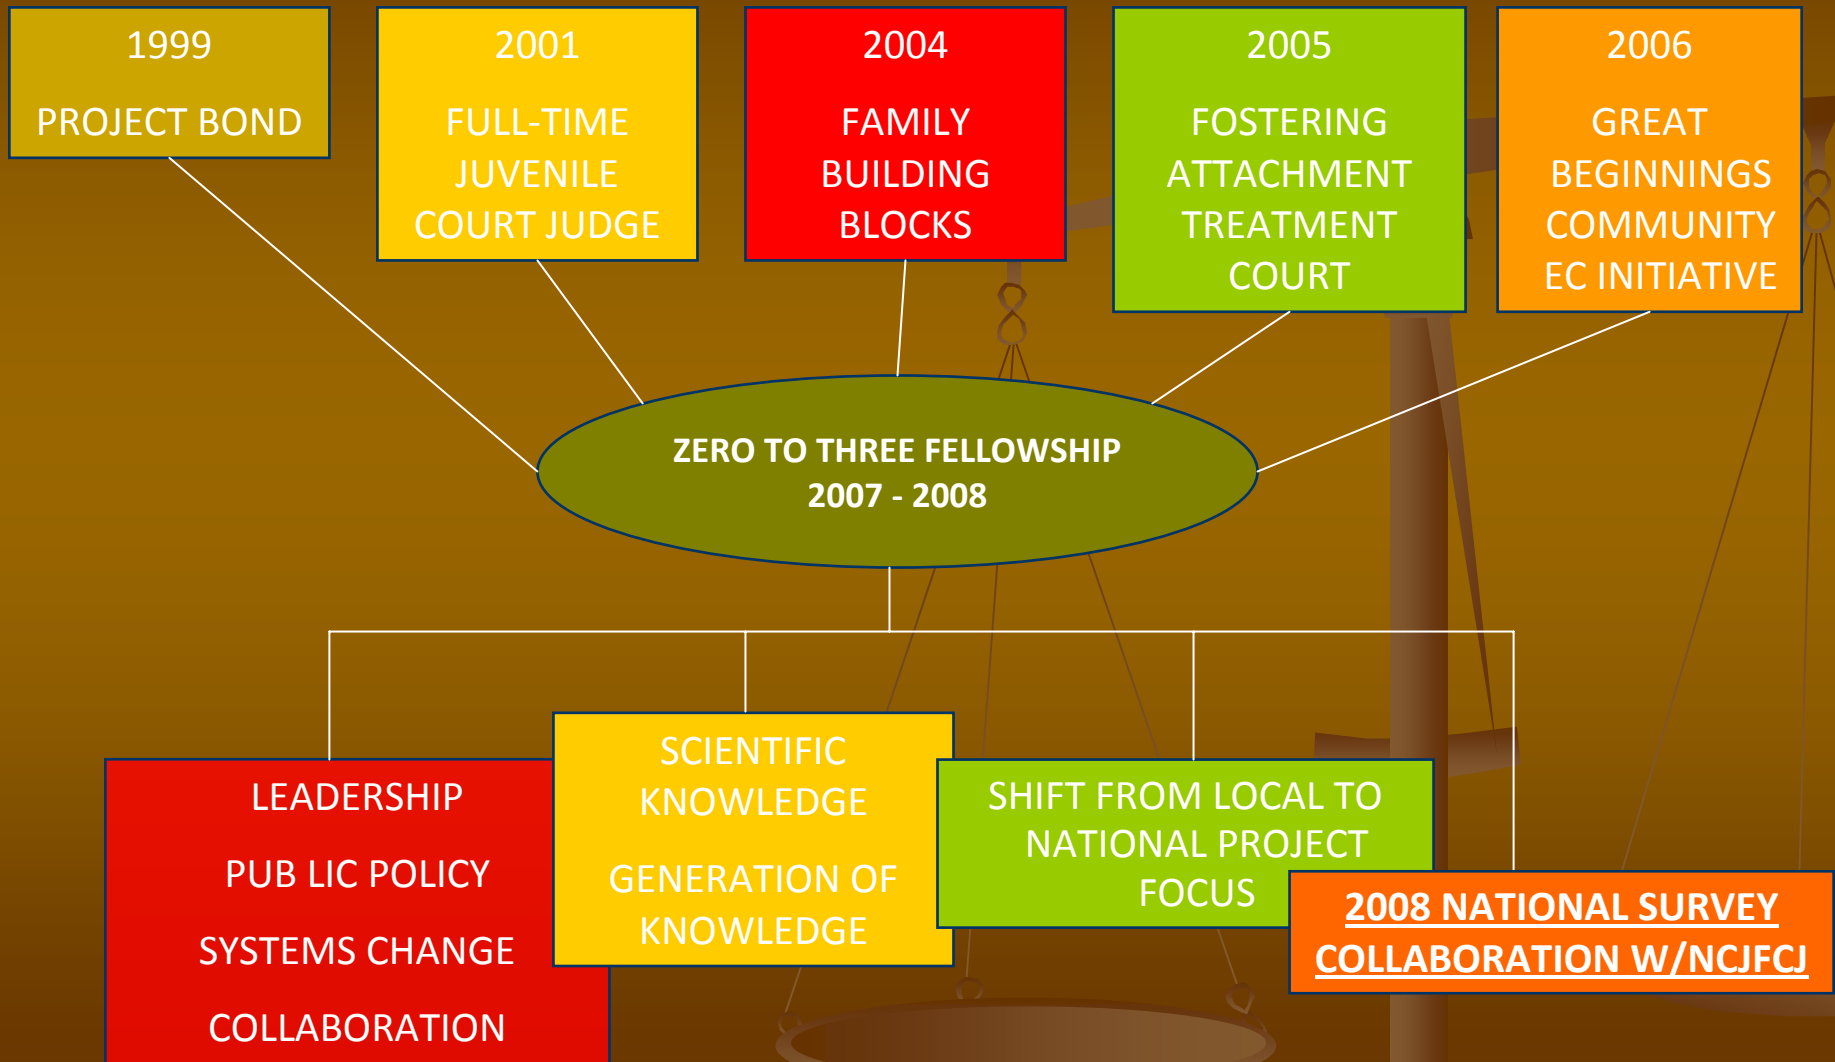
1999

PROJECT BOND

2001

FULL-TIME JUVENILE COURT JUDGE

2004

FAMILY BUILDING BLOCKS

2005

FOSTERING ATTACHMENT TREATMENT COURT

2006

GREAT BEGINNINGS COMMUNITY EC INITIATIVE

ZERO TO THREE FELLOWSHIP
2007 - 2008

LEADERSHIP

PUB LIC POLICY

SYSTEMS CHANGE

COLLABORATION

SCIENTIFIC KNOWLEDGE

GENERATION OF KNOWLEDGE

SHIFT FROM LOCAL TO NATIONAL PROJECT FOCUS

2008 NATIONAL SURVEY
COLLABORATION W/NCJFCJ